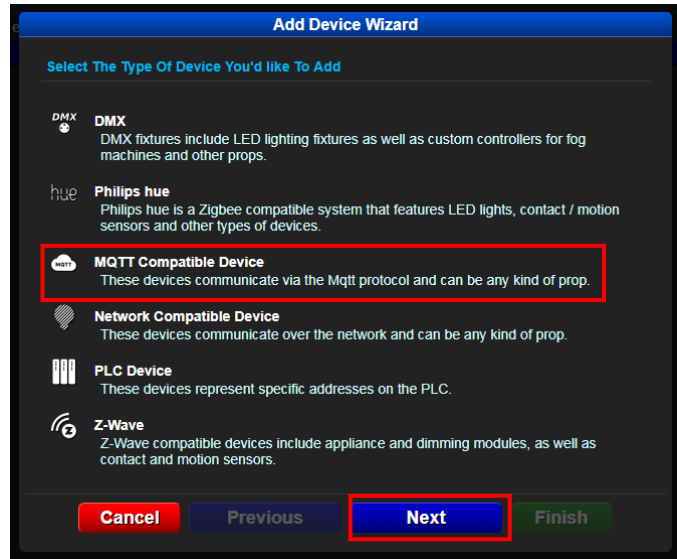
Add Device Wizard

Select The Type Of Device You'd like To Add

DMX
DMX
DMX fixtures include LED lighting fixtures as well as custom controllers for fog machines and other props.

hue
Philips hue
Philips hue is a Zigbee compatible system that features LED lights, contact / motion sensors and other types of devices.

MQTT
MQTT Compatible Device
These devices communicate via the Mqtt protocol and can be any kind of prop.

Network Compatible Device
These devices communicate over the network and can be any kind of prop.

PLC Device
These devices represent specific addresses on the PLC.

Z-Wave
Z-Wave compatible devices include appliance and dimming modules, as well as contact and motion sensors.

Cancel
Previous
Next
Finish